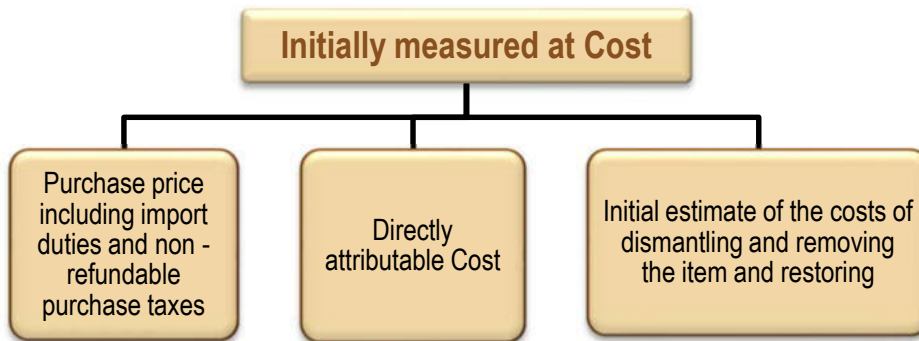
Initially measured at Cost

Purchase price including import duties and non - refundable purchase taxes

Directly attributable Cost

Initial estimate of the costs of dismantling and removing the item and restoring